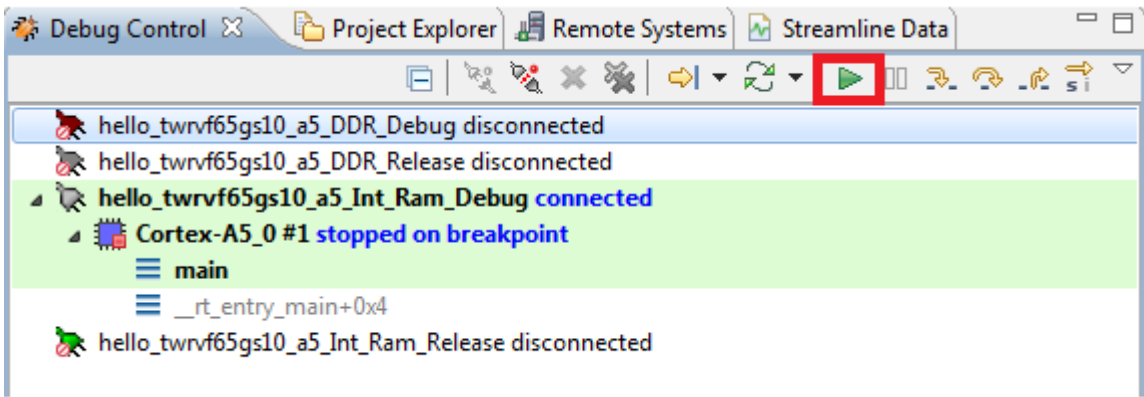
Debug Control ☒ Project Explorer Remote Systems Streamline Data

hello_twrvf65gs10_a5_DDR_Debug disconnected
hello_twrvf65gs10_a5_DDR_Release disconnected
hello_twrvf65gs10_a5_Int_Ram_Debug connected
Cortex-A5_0 #1 stopped on breakpoint
main
__rt_entry_main+0x4
hello_twrvf65gs10_a5_Int_Ram_Release disconnected